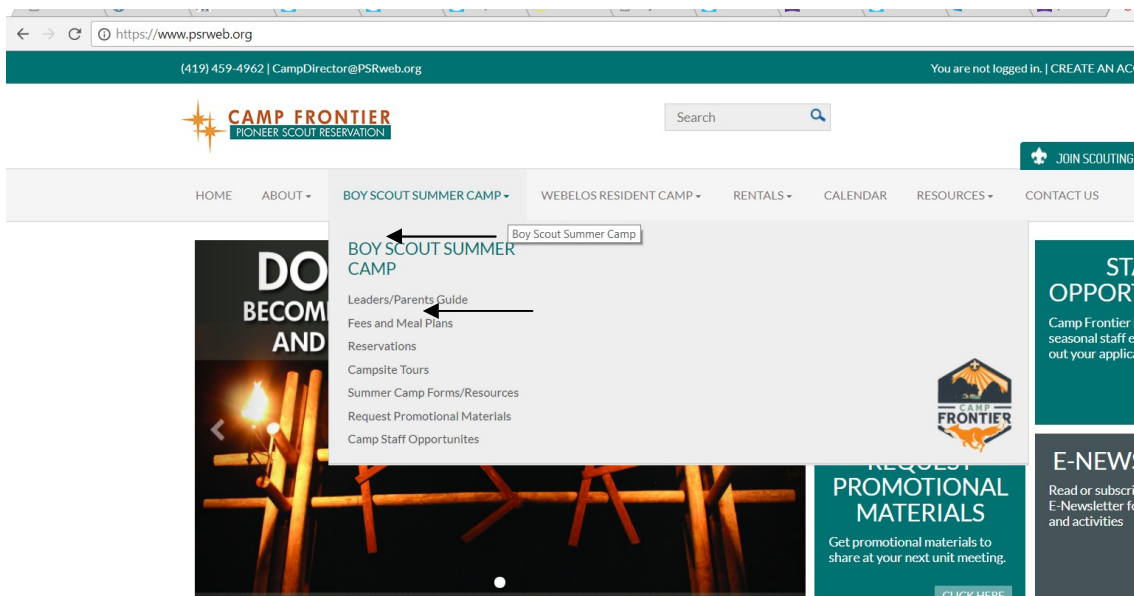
https://www.psrweb.org

(419) 459-4962 | CampDirector@PSRweb.org

You are not logged in. | CREATE AN AC

CAMP FRONTIER
PIONEER SCOUT RESERVATION

Search

JOIN SCOUTING

HOME ABOUT ▾ BOY SCOUT SUMMER CAMP ▾ WEBELOS RESIDENT CAMP ▾ RENTALS ▾ CALENDAR RESOURCES ▾ CONTACT US

Boy Scout Summer Camp

BOY SCOUT SUMMER CAMP

Leaders/Parents Guide
Fees and Meal Plans
Reservations
Campsite Tours
Summer Camp Forms/Resources
Request Promotional Materials
Camp Staff Opportunites

CAMP FRONTIER

DO
BECOM
AND

ST
OPPORT

Camp Frontier
seasonal staff e
out your applica

REQUEST
PROMOTIONAL
MATERIALS

Get promotional materials to share at your next unit meeting.

CLICK HERE

E-NEWS

Read or subscri
E-Newsletter f
and activities